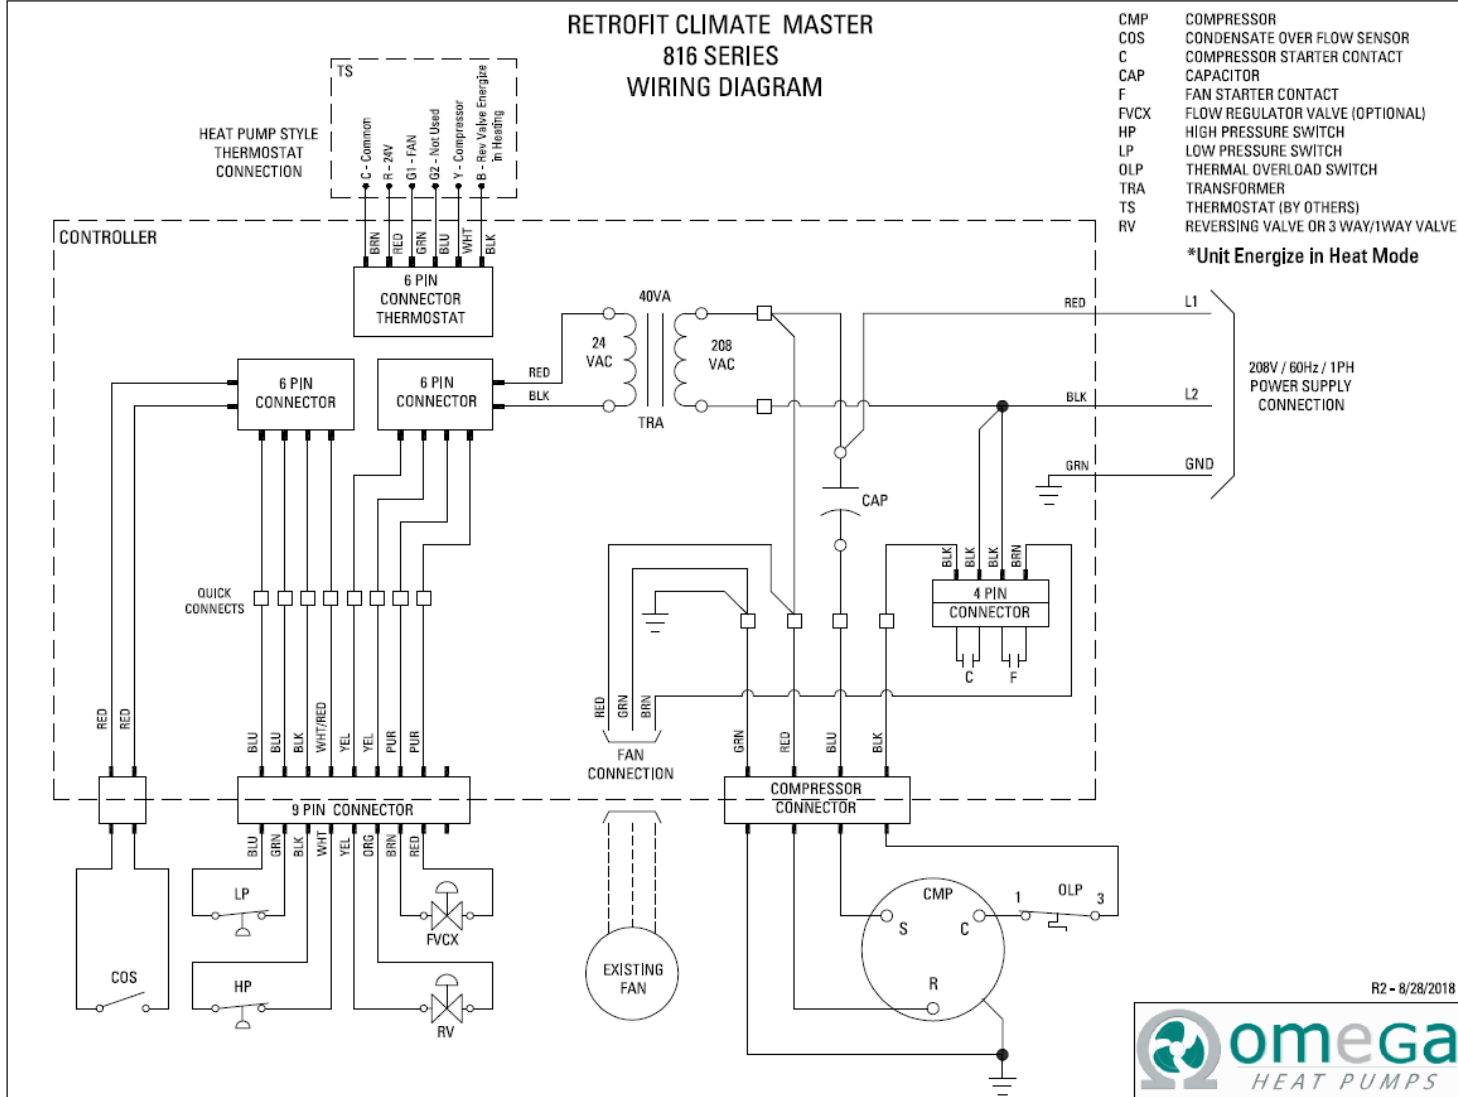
RETROFIT CLIMATE MASTER
816 SERIES
WIRING DIAGRAM

| | |
|---|---|
| CMP | COMPRESSOR |
| COS | CONDENSATE OVER FLOW SENSOR |
| C | COMPRESSOR STARTER CONTACT |
| CAP | CAPACITOR |
| F | FAN STARTER CONTACT |
| FVCX | FLOW REGULATOR VALVE (OPTIONAL) |
| HP | HIGH PRESSURE SWITCH |
| LP | LOW PRESSURE SWITCH |
| OLP | THERMAL OVERLOAD SWITCH |
| TRA | TRANSFORMER |
| TS | THERMOSTAT (BY OTHERS) |
| RV | REVERSING VALVE OR 3 WAY/1WAY VALVE |

*Unit Energize in Heat Mode

HEAT PUMP STYLE THERMOSTAT CONNECTION

TS

C - Common
R - 24V
G1 - FAN
G2 - Not Used
Y - Compressor
B - Rev Valve Energize in Heating

CONTROLLER

BRN RED GRN BLU WHT BLK

6 PIN CONNECTOR THERMOSTAT

40VA
24 VAC
208 VAC
TRA

RED
BLK

RED L1
BLK L2
GRN GND

208V / 60Hz / 1PH POWER SUPPLY CONNECTION

CAP

6 PIN CONNECTOR
6 PIN CONNECTOR

QUICK CONNECTS

BLK BLK BLK BRN
4 PIN CONNECTOR
C F

RED RED

BLU BLU BLK WHT/RED YEL YEL PUR PUR

9 PIN CONNECTOR

BLU GRN BLK WHT YEL ORG BRN RED

RED GRN BRN
FAN CONNECTION

GRN RED BLU BLK
COMPRESSOR CONNECTOR

LP
HP
COS
FVCX
RV

EXISTING FAN

CMP
S C R
1 OLP 3

R2 - 8/28/2018

omega
HEAT PUMPS